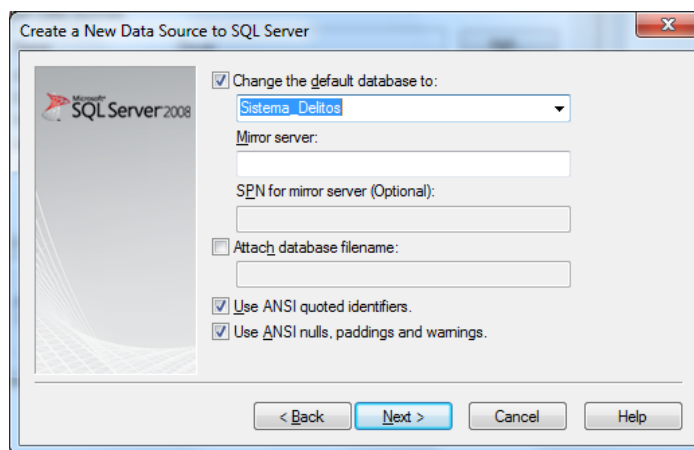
Create a New Data Source to SQL Server

Microsoft SQL Server 2008

Change the default database to:

Sistema_Delitos

Mirror server:

SPN for mirror server (Optional):

Attach database filename:

Use ANSI quoted identifiers.

Use ANSI nulls, paddings and warnings.

< Back

Next >

Cancel

Help